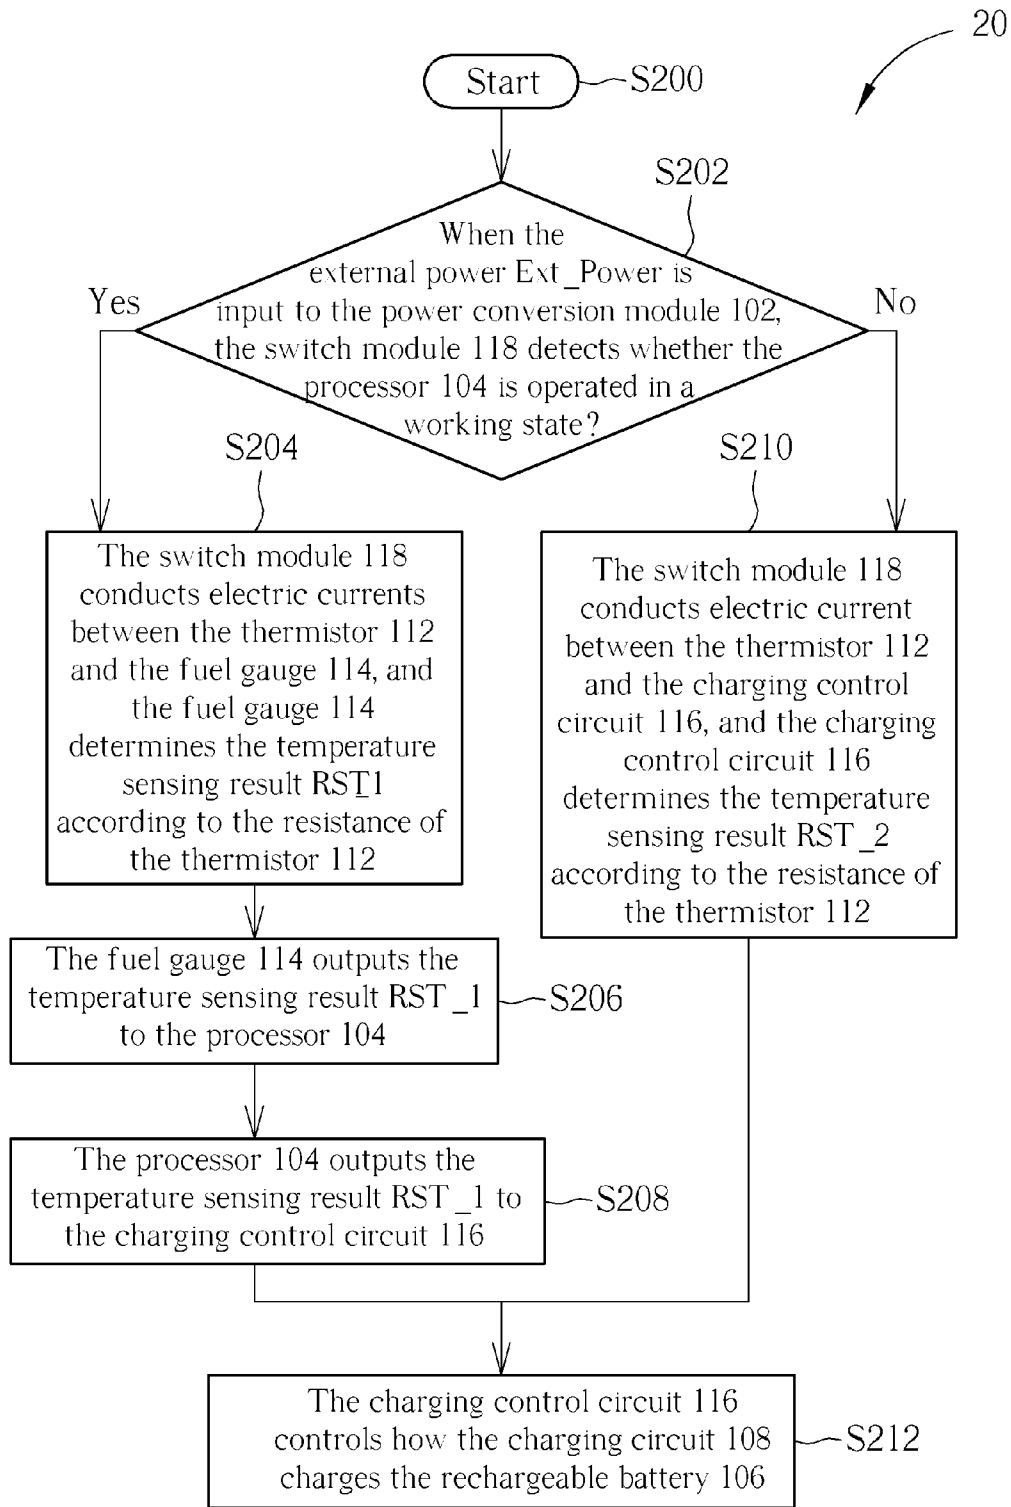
20

Start

S200

S202

When the external power Ext_Power is input to the power conversion module 102, the switch module 118 detects whether the processor 104 is operated in a working state?

Yes

No

S204

S210

The switch module 118 conducts electric currents between the thermistor 112 and the fuel gauge 114, and the fuel gauge 114 determines the temperature sensing result RST1 according to the resistance of the thermistor 112

The switch module 118 conducts electric current between the thermistor 112 and the charging control circuit 116, and the charging control circuit 116 determines the temperature sensing result RST _2 according to the resistance of the thermistor 112

The fuel gauge 114 outputs the temperature sensing result RST _1 to the processor 104

S206

The processor 104 outputs the temperature sensing result RST _1 to the charging control circuit 116

S208

The charging control circuit 116 controls how the charging circuit 108 charges the rechargeable battery 106

S212